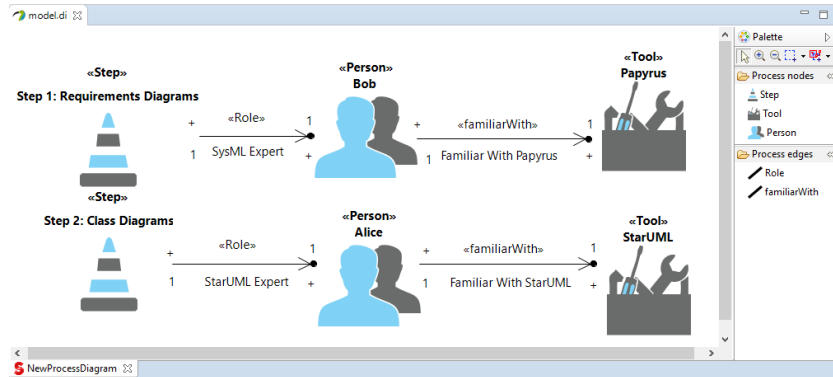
model.di

«Step»
Step 1: Requirements Diagrams

+
1
«Role»
SysML Expert
1
+

«Person»
Bob

+
1
«familiarWith»
Familiar With Papyrus
1
+

«Tool»
Papyrus

«Step»
Step 2: Class Diagrams

+
1
«Role»
StarUML Expert
1
+

«Person»
Alice

+
1
«familiarWith»
Familiar With StarUML
1
+

«Tool»
StarUML

Palette
Process nodes
Step
Tool
Person
Process edges
Role
familiarWith

NewProcessDiagram